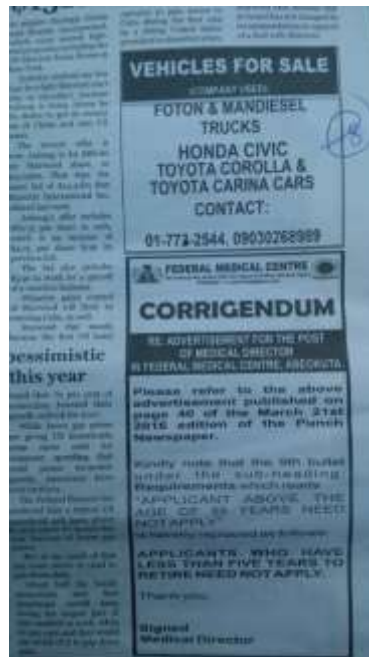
VEHICLES FOR SALE
(COMPANY USED)
FOTON & MANDIESEL TRUCKS
HONDA CIVIC
TOYOTA COROLLA &
TOYOTA CARINA CARS
CONTACT:
01-772-2544, 09030268989

FEDERAL MEDICAL CENTRE
CORRIGENDUM
RE: ADVERTISEMENT FOR THE POST OF MEDICAL DIRECTOR IN FEDERAL MEDICAL CENTRE, ABEOKUTA

Please refer to the above advertisement published on page 40 of the March 21st 2016 edition of the Punch Newspaper.

Kindly note that the 9th bullet under the sub-heading Requirements which reads "APPLICANT ABOVE THE AGE OF 55 YEARS NEED NOT APPLY" is hereby replaced as follows:

APPLICANTS WHO HAVE LESS THAN FIVE YEARS TO RETIRE NEED NOT APPLY.

Thank you.

Signed
Medical Director

pessimistic
this year

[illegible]